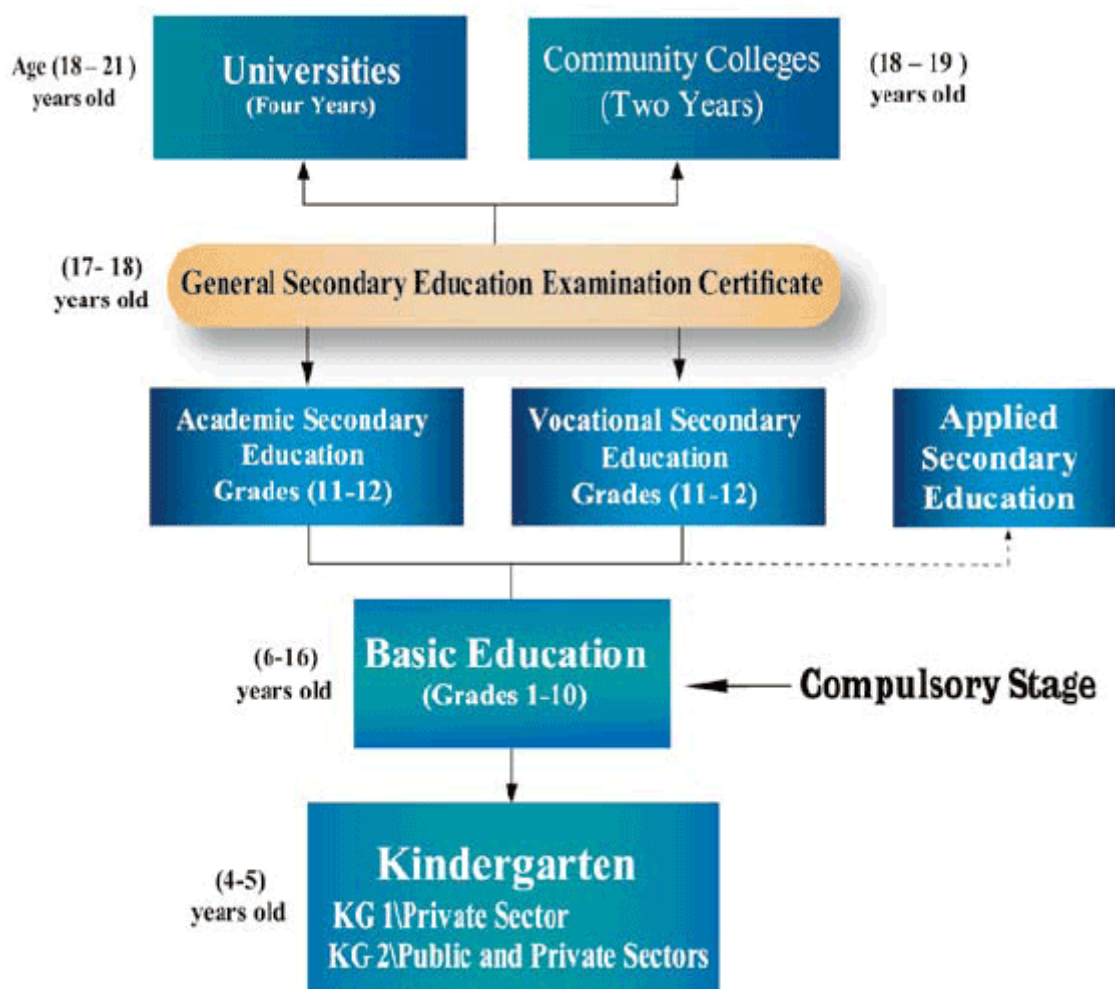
Age (18 – 21 ) years old

Universities
(Four Years)

Community Colleges
(Two Years)

(18 – 19 ) years old

(17- 18) years old

General Secondary Education Examination Certificate

Academic Secondary Education Grades (11-12)

Vocational Secondary Education Grades (11-12)

Applied Secondary Education

(6-16) years old

Basic Education
(Grades 1-10)

Compulsory Stage

(4-5) years old

Kindergarten
KG 1\Private Sector
KG 2\Public and Private Sectors